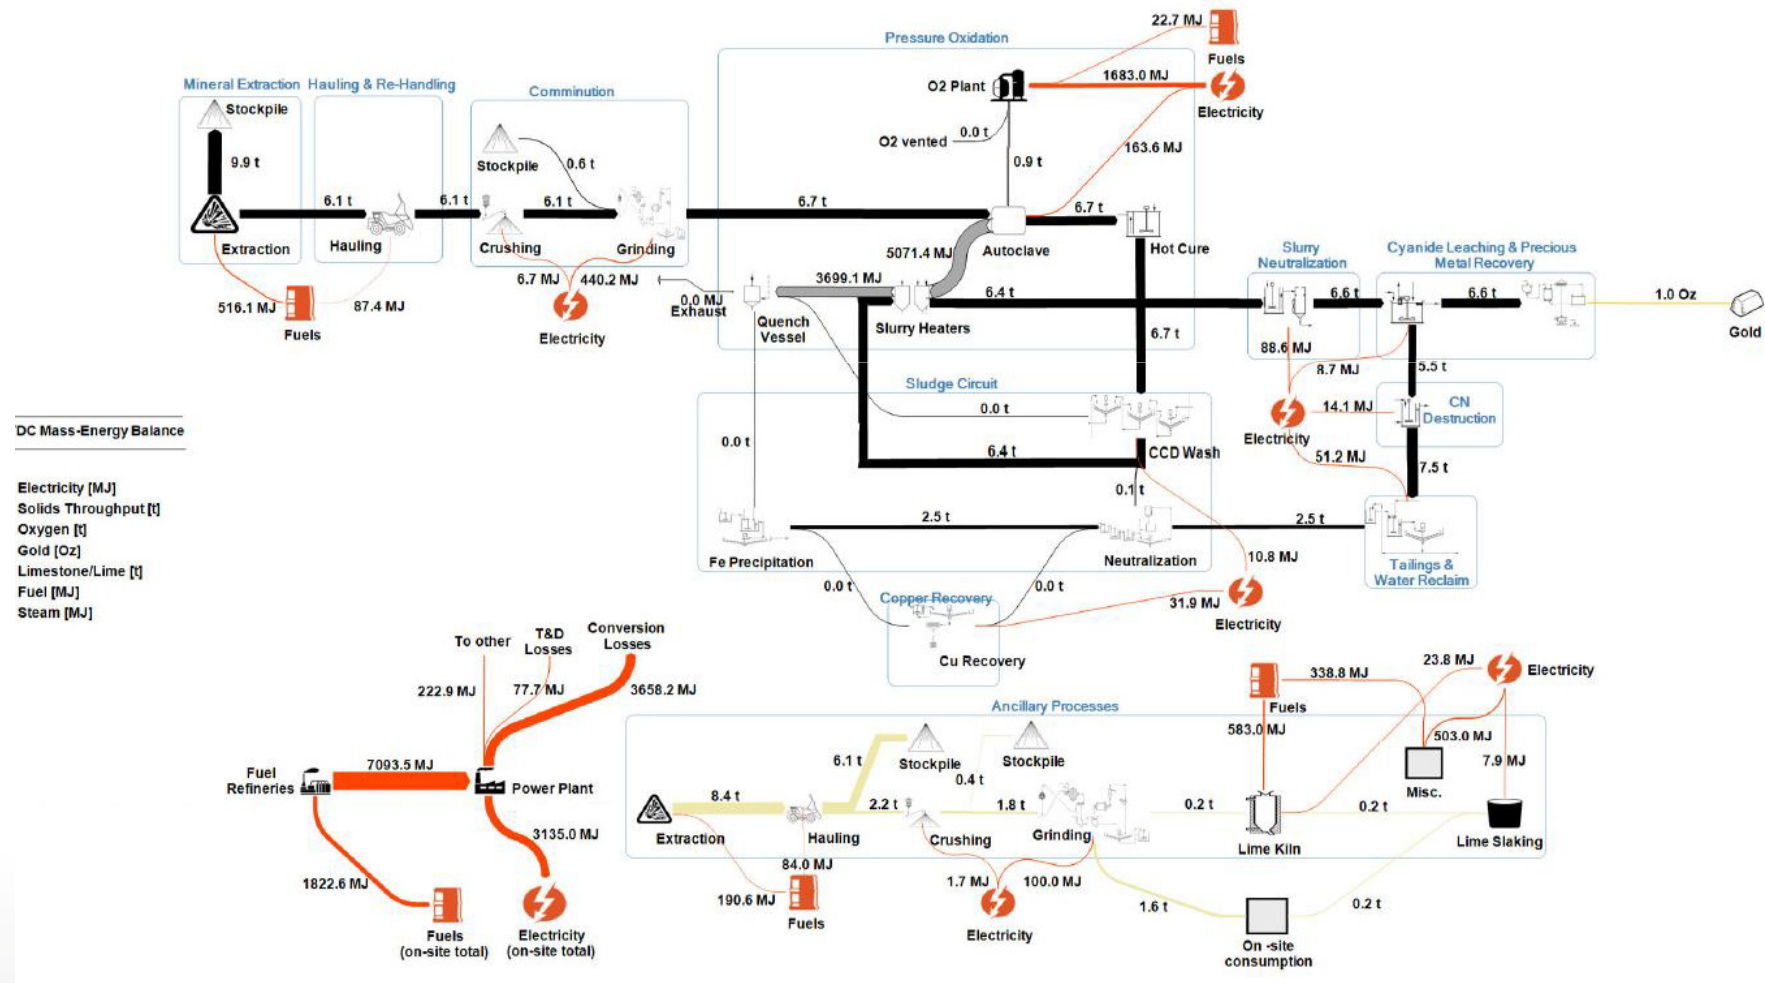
Mineral Extraction
Hauling & Re-Handling
Comminution
Pressure Oxidation
Stockpile
9.9 t
Extraction
6.1 t
Hauling
6.1 t
Stockpile
0.6 t
6.1 t
Crushing
Grinding
516.1 MJ
Fuels
87.4 MJ
6.7 MJ
440.2 MJ
Electricity
6.7 t
22.7 MJ
Fuels
O2 Plant
1683.0 MJ
Electricity
O2 vented
0.0 t
0.9 t
163.6 MJ
6.7 t
Autoclave
Hot Cure
5071.4 MJ
3699.1 MJ
0.0 MJ
Exhaust
Quench Vessel
Slurry Heaters
6.4 t
Slurry Neutralization
Cyanide Leaching & Precious Metal Recovery
6.6 t
6.6 t
1.0 Oz
Gold
6.7 t
88.6 MJ
8.7 MJ
5.5 t
Electricity
14.1 MJ
CN Destruction
51.2 MJ
7.5 t
Sludge Circuit
0.0 t
0.0 t
6.4 t
CCD Wash
0.1 t
2.5 t
2.5 t
Fe Precipitation
Neutralization
Tailings & Water Reclaim
10.8 MJ
0.0 t
0.0 t
Copper Recovery
31.9 MJ
Electricity
Cu Recovery
'DC Mass-Energy Balance
Electricity [MJ]
Solids Throughput [t]
Oxygen [t]
Gold [Oz]
Limestone/Lime [t]
Fuel [MJ]
Steam [MJ]
To other
T&D Losses
Conversion Losses
222.9 MJ
77.7 MJ
3658.2 MJ
Fuel Refineries
7093.5 MJ
Power Plant
3135.0 MJ
1822.6 MJ
Fuels (on-site total)
Electricity (on-site total)
Ancillary Processes
Fuels
338.8 MJ
23.8 MJ
Electricity
583.0 MJ
503.0 MJ
7.9 MJ
Misc.
6.1 t
Stockpile
Stockpile
0.4 t
8.4 t
2.2 t
1.8 t
0.2 t
0.2 t
Extraction
Hauling
Crushing
Grinding
Lime Kiln
Lime Slaking
84.0 MJ
190.6 MJ
Fuels
1.7 MJ
100.0 MJ
Electricity
1.6 t
0.2 t
On -site consumption